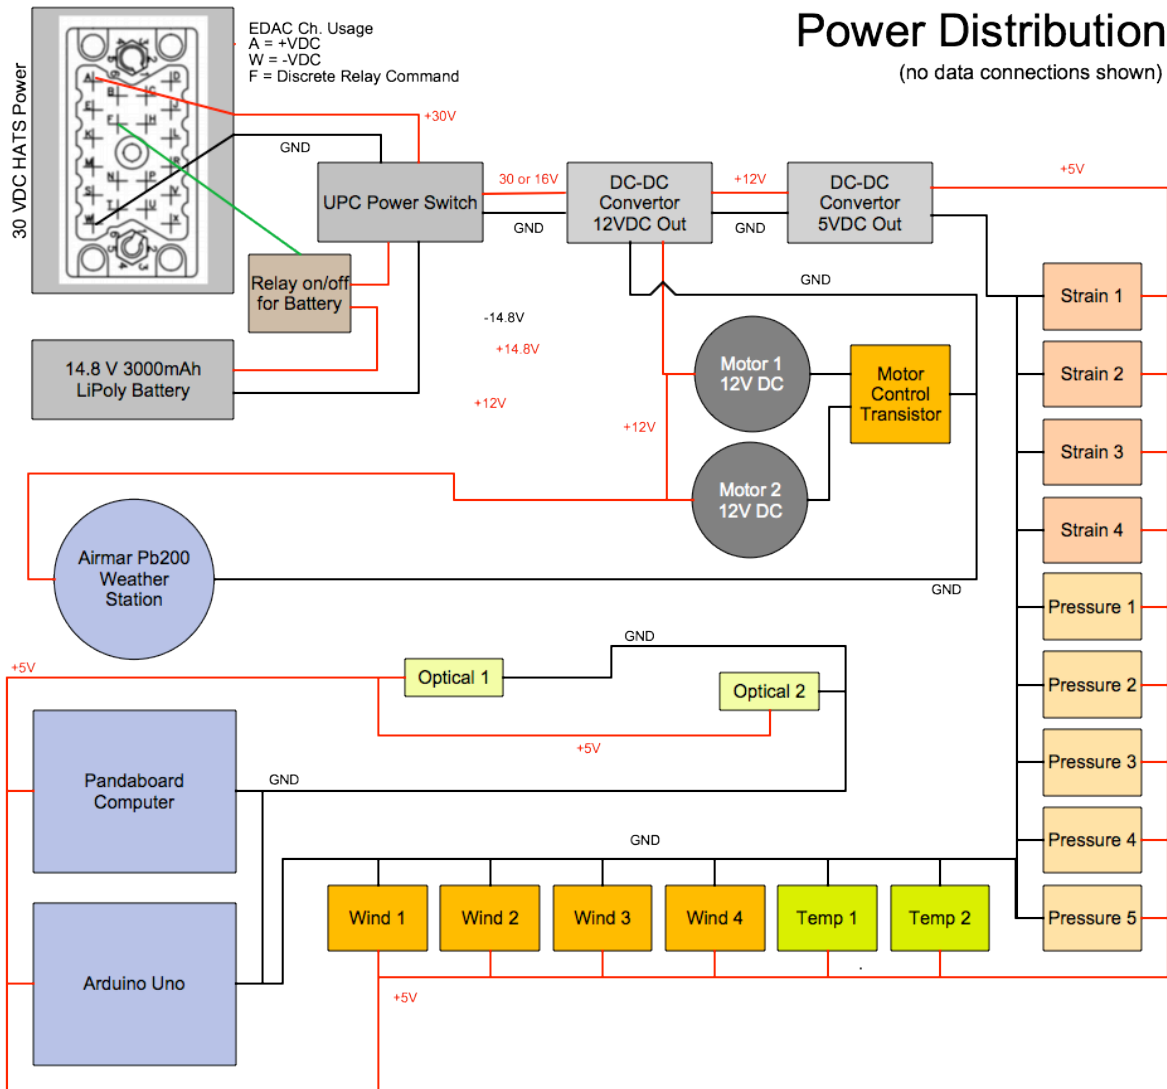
30 VDC HATS Power

EDAC Ch. Usage
A = +VDC
W = -VDC
F = Discrete Relay Command

Power Distribution
(no data connections shown)

A D B C E J F H K L M N P R S T U V W X

+30V
GND
UPC Power Switch
30 or 16V
GND
DC-DC Convertor 12VDC Out
+12V
GND
DC-DC Convertor 5VDC Out
+5V
Relay on/off for Battery
GND
14.8 V 3000mAh LiPoly Battery
-14.8V
+14.8V
+12V
+12V
Motor 1 12V DC
Motor Control Transistor
Motor 2 12V DC
Strain 1
Strain 2
Strain 3
Strain 4
Airmar Pb200 Weather Station
GND
Pressure 1
Pressure 2
Pressure 3
Pressure 4
Pressure 5
GND
+5V
Optical 1
Optical 2
+5V
Pandaboard Computer
GND
GND
Wind 1
Wind 2
Wind 3
Wind 4
Temp 1
Temp 2
Arduino Uno
+5V